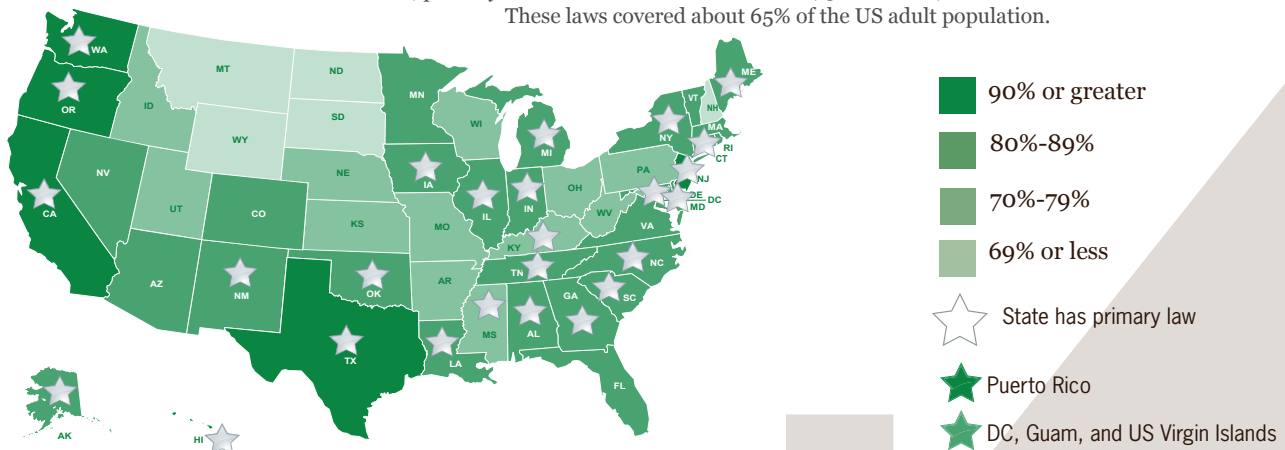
These laws covered about 65% of the US adult population.

WA, OR, CA, NV, ID, MT, WY, UT, AZ, CO, NM, ND, SD, NE, KS, OK, TX, MN, IA, MO, AR, LA, WI, IL, MI, IN, OH, KY, TN, MS, AL, GA, FL, SC, NC, VA, WV, PA, NY, VT, NH, ME, MA, RI, CT, NJ, DE, MD, DC, AK, HI

90% or greater
80%-89%
70%-79%
69% or less
State has primary law
Puerto Rico
DC, Guam, and US Virgin Islands